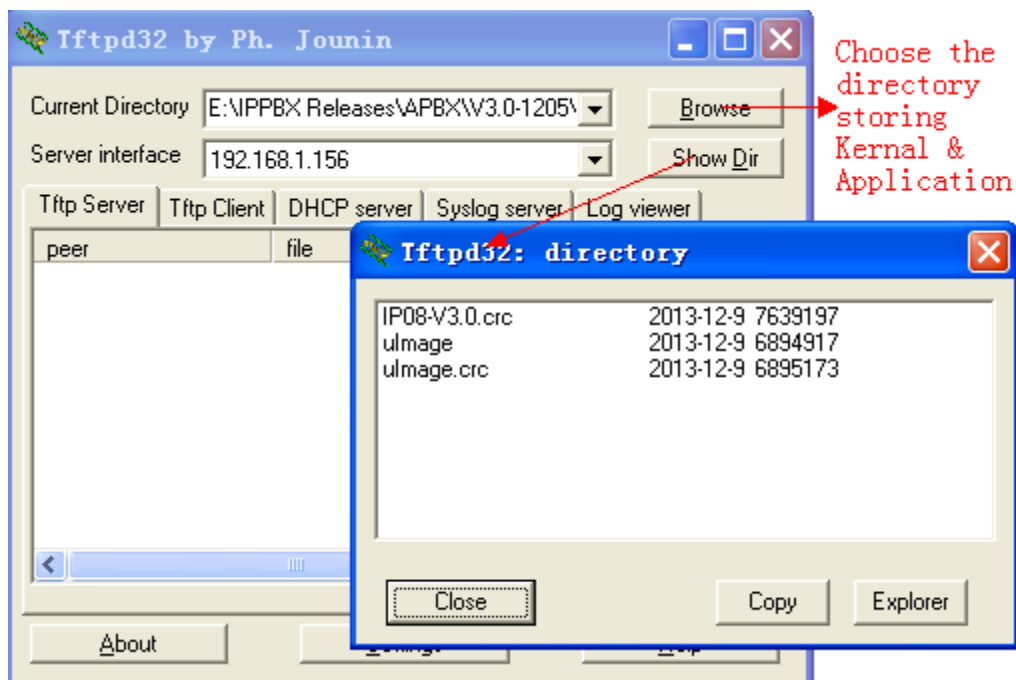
Tftpd32 by Ph. Jounin

Current Directory E:\IPPBX Releases\APBX\V3.0-1205\
Browse
Server interface 192.168.1.156
Show Dir

Tftp Server | Tftp Client | DHCP server | Syslog server | Log viewer

peer | file

About

Choose the directory storing Kernal & Application

Tftpd32: directory

IP08-V3.0.crc 2013-12-9 7639197
uImage 2013-12-9 6894917
uImage.crc 2013-12-9 6895173

Close
Copy
Explorer